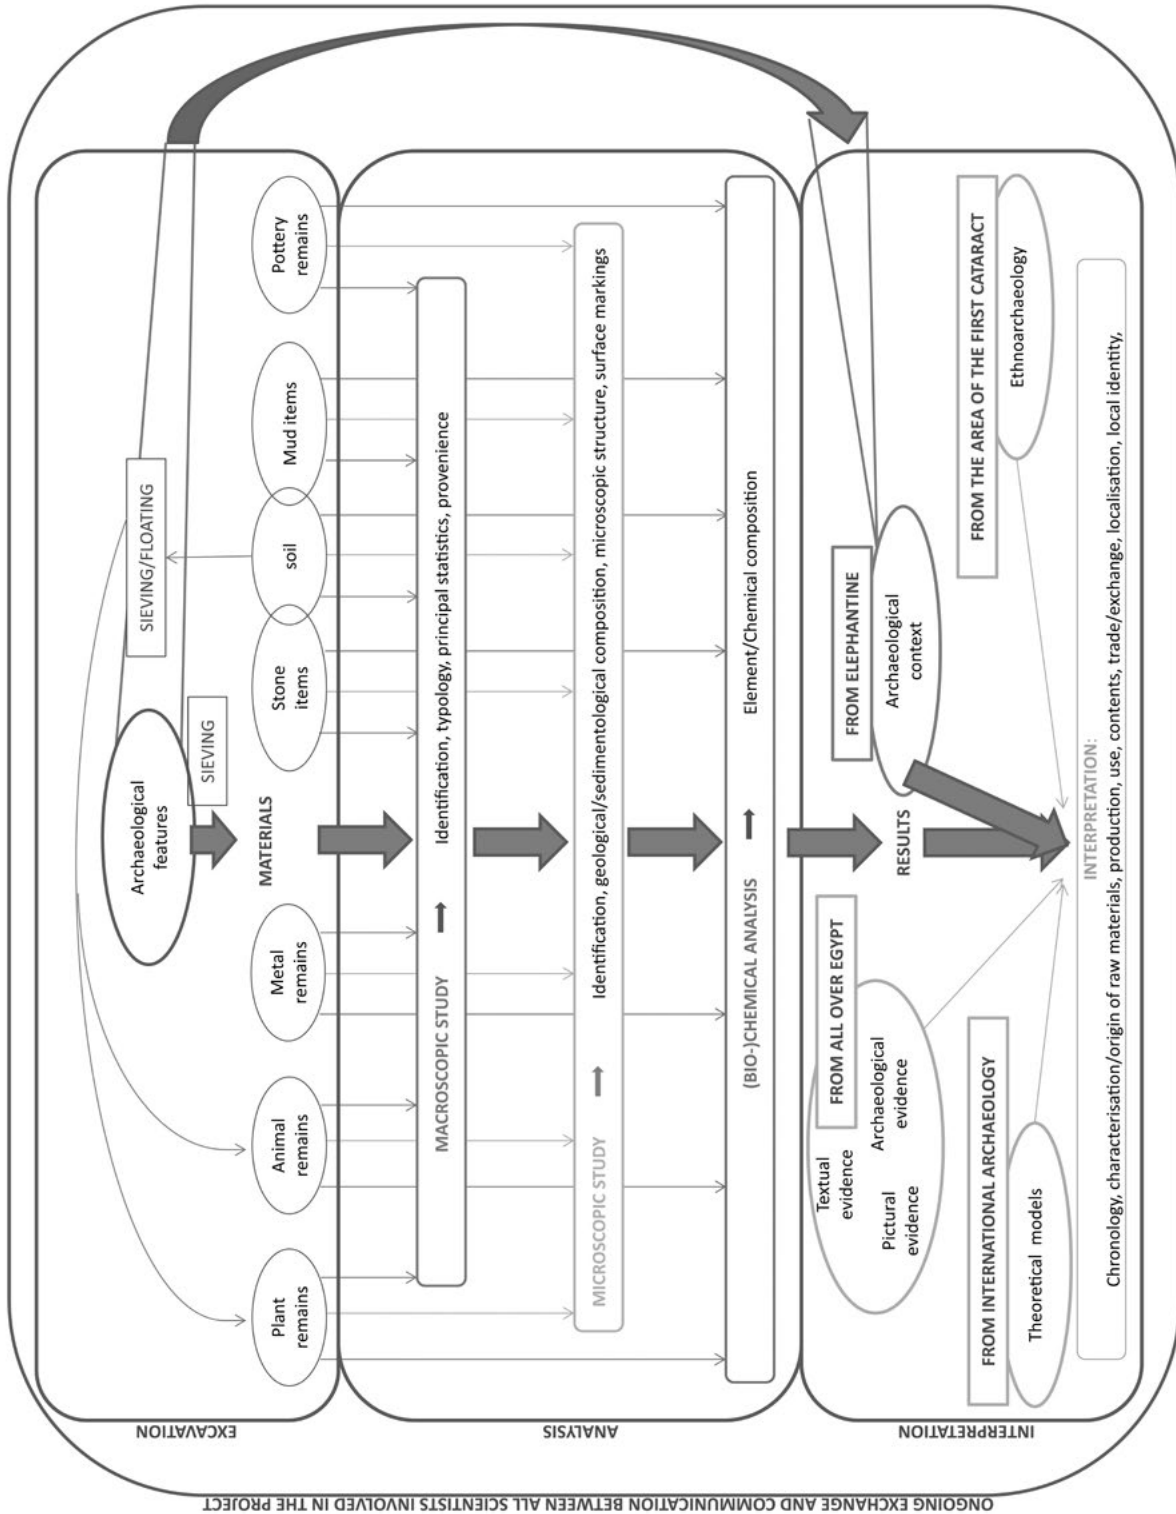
ONGOING EXCHANGE AND COMMUNICATION BETWEEN ALL SCIENTISTS INVOLVED IN THE PROJECT

EXCAVATION

Archaeological features

SIEVING

SIEVING/FLOATING

MATERIALS

Plant remains

Animal remains

Metal remains

Stone items

soil

Mud items

Pottery remains

ANALYSIS

MACROSCOPIC STUDY → Identification, typology, principal statistics, provenience

MICROSCOPIC STUDY → Identification, geological/sedimentological composition, microscopic structure, surface markings

(BIO-)CHEMICAL ANALYSIS → Element/Chemical composition

INTERPRETATION

RESULTS

FROM ALL OVER EGYPT

Textual evidence

Pictural evidence

Archaeological evidence

FROM ELEPHANTINE

Archaeological context

FROM THE AREA OF THE FIRST CATARACT

Ethnoarchaeology

FROM INTERNATIONAL ARCHAEOLOGY

Theoretical models

INTERPRETATION:
Chronology, characterisation/origin of raw materials, production, use, contents, trade/exchange, localisation, local identity,